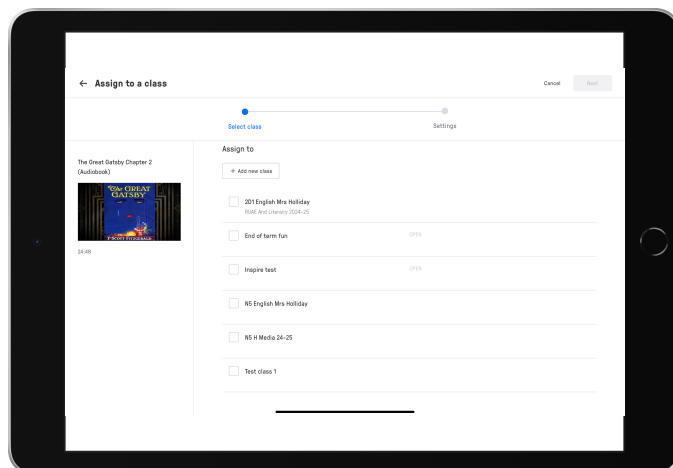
← Assign to a class

Cancel Next

Select class

Settings

The Great Gatsby Chapter 2 (Audiobook)

The GREAT GATSBY

F·SCOTT FITZGERALD

24:46

Assign to

+ Add new class

2D1 English Mrs Holliday
RUAE And Literacy 2024-25

End of term fun OPEN

Inspire test OPEN

N5 English Mrs Holliday

N5 H Media 24-25

Test class 1